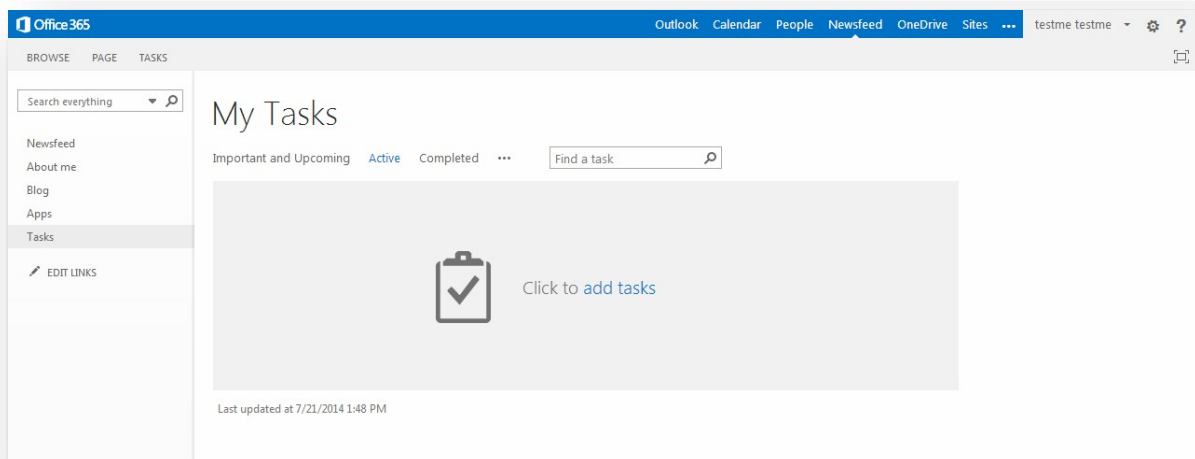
Office 365

Outlook Calendar People Newsfeed OneDrive Sites ... testme testme ?

BROWSE PAGE TASKS

Search everything

Newsfeed
About me
Blog
Apps
Tasks

EDIT LINKS

My Tasks

Important and Upcoming Active Completed ...

Find a task

Click to add tasks

Last updated at 7/21/2014 1:48 PM